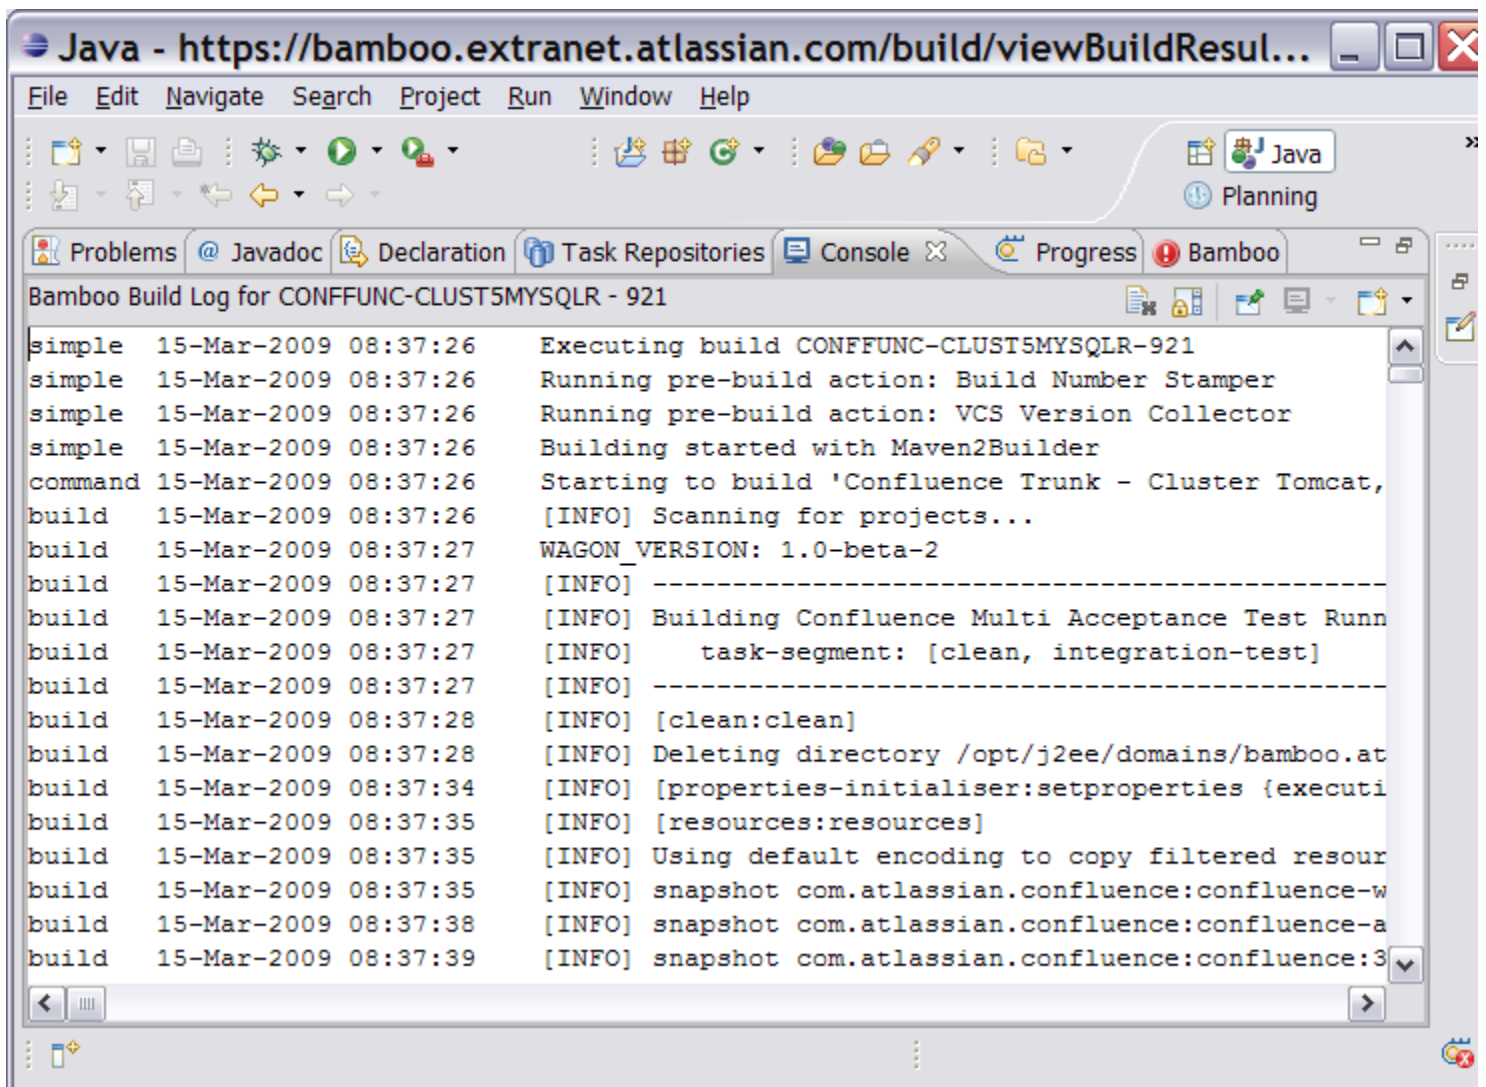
Java - https://bamboo.extranet.atlassian.com/build/viewBuildResul...

File Edit Navigate Search Project Run Window Help

Java
Planning

Problems @ Javadoc Declaration Task Repositories Console Progress Bamboo

Bamboo Build Log for CONFFUNC-CLUST5MYSQLR - 921

simple 15-Mar-2009 08:37:26 Executing build CONFFUNC-CLUST5MYSQLR-921
simple 15-Mar-2009 08:37:26 Running pre-build action: Build Number Stamper
simple 15-Mar-2009 08:37:26 Running pre-build action: VCS Version Collector
simple 15-Mar-2009 08:37:26 Building started with Maven2Builder
command 15-Mar-2009 08:37:26 Starting to build 'Confluence Trunk - Cluster Tomcat,
build 15-Mar-2009 08:37:26 [INFO] Scanning for projects...
build 15-Mar-2009 08:37:27 WAGON_VERSION: 1.0-beta-2
build 15-Mar-2009 08:37:27 [INFO] ------------------------------------------------
build 15-Mar-2009 08:37:27 [INFO] Building Confluence Multi Acceptance Test Runn
build 15-Mar-2009 08:37:27 [INFO] task-segment: [clean, integration-test]
build 15-Mar-2009 08:37:27 [INFO] ------------------------------------------------
build 15-Mar-2009 08:37:28 [INFO] [clean:clean]
build 15-Mar-2009 08:37:28 [INFO] Deleting directory /opt/j2ee/domains/bamboo.at
build 15-Mar-2009 08:37:34 [INFO] [properties-initialiser:setproperties {executi
build 15-Mar-2009 08:37:35 [INFO] [resources:resources]
build 15-Mar-2009 08:37:35 [INFO] Using default encoding to copy filtered resour
build 15-Mar-2009 08:37:35 [INFO] snapshot com.atlassian.confluence:confluence-w
build 15-Mar-2009 08:37:38 [INFO] snapshot com.atlassian.confluence:confluence-a
build 15-Mar-2009 08:37:39 [INFO] snapshot com.atlassian.confluence:confluence:3